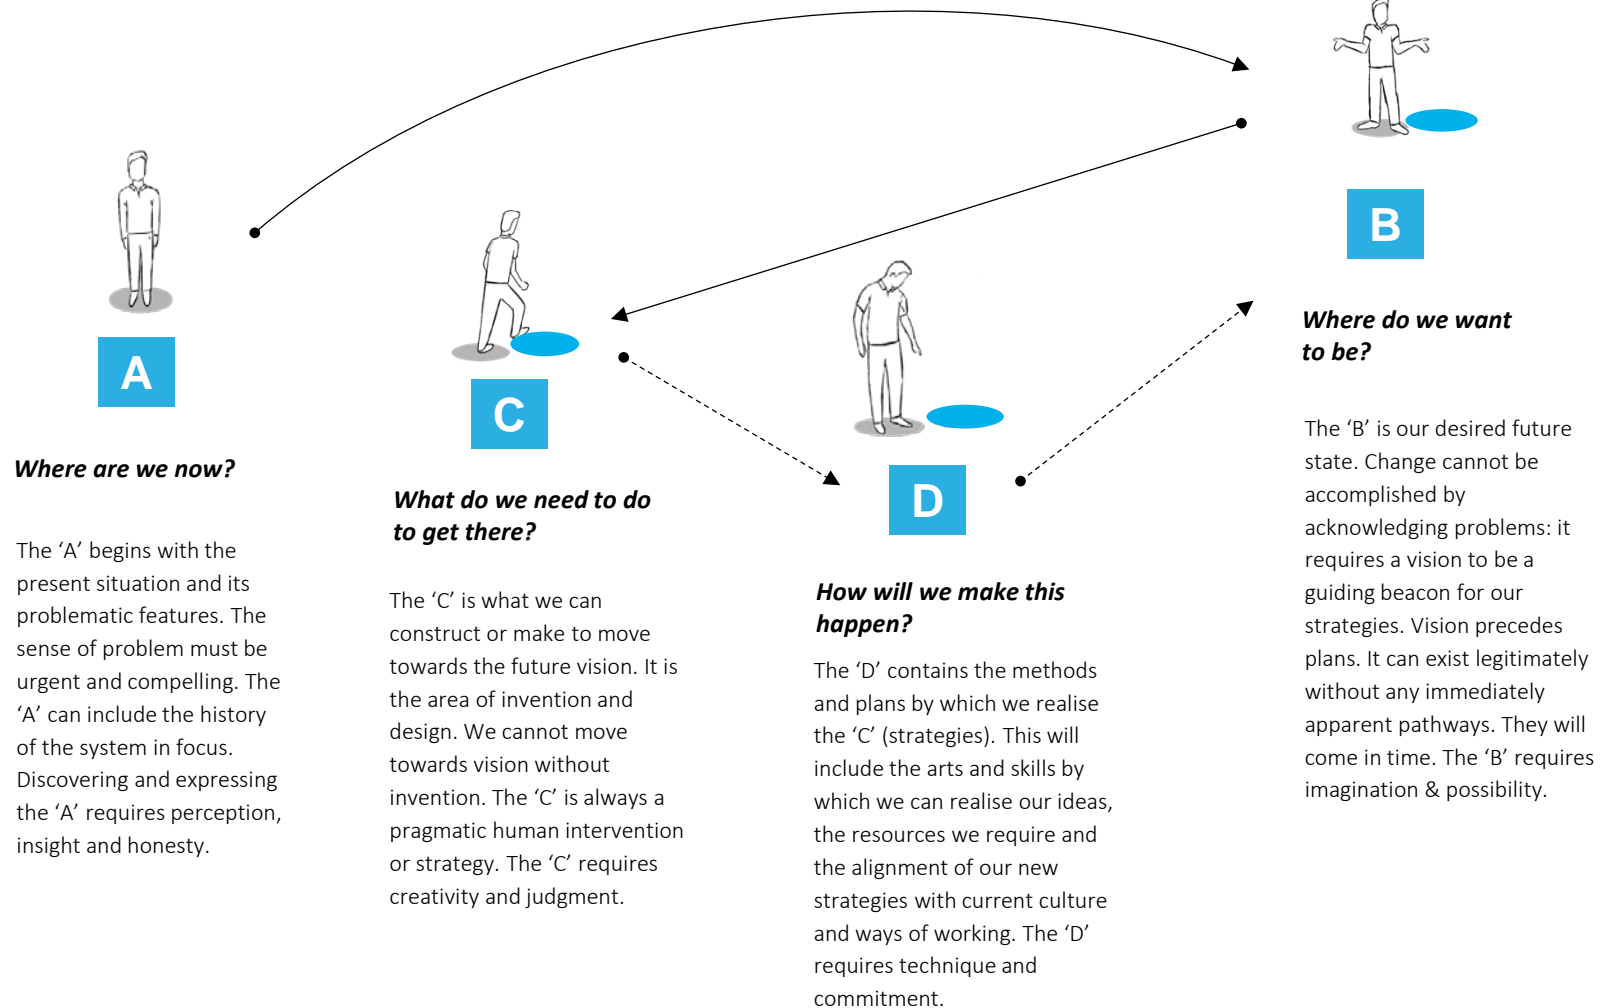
B

Where do we want to be?

The ‘B’ is our desired future state. Change cannot be accomplished by acknowledging problems: it requires a vision to be a guiding beacon for our strategies. Vision precedes plans. It can exist legitimately without any immediately apparent pathways. They will come in time. The ‘B’ requires imagination & possibility.

A

Where are we now?

The ‘A’ begins with the present situation and its problematic features. The sense of problem must be urgent and compelling. The ‘A’ can include the history of the system in focus. Discovering and expressing the ‘A’ requires perception, insight and honesty.

C

What do we need to do to get there?

The ‘C’ is what we can construct or make to move towards the future vision. It is the area of invention and design. We cannot move towards vision without invention. The ‘C’ is always a pragmatic human intervention or strategy. The ‘C’ requires creativity and judgment.

D

How will we make this happen?

The ‘D’ contains the methods and plans by which we realise the ‘C’ (strategies). This will include the arts and skills by which we can realise our ideas, the resources we require and the alignment of our new strategies with current culture and ways of working. The ‘D’ requires technique and commitment.